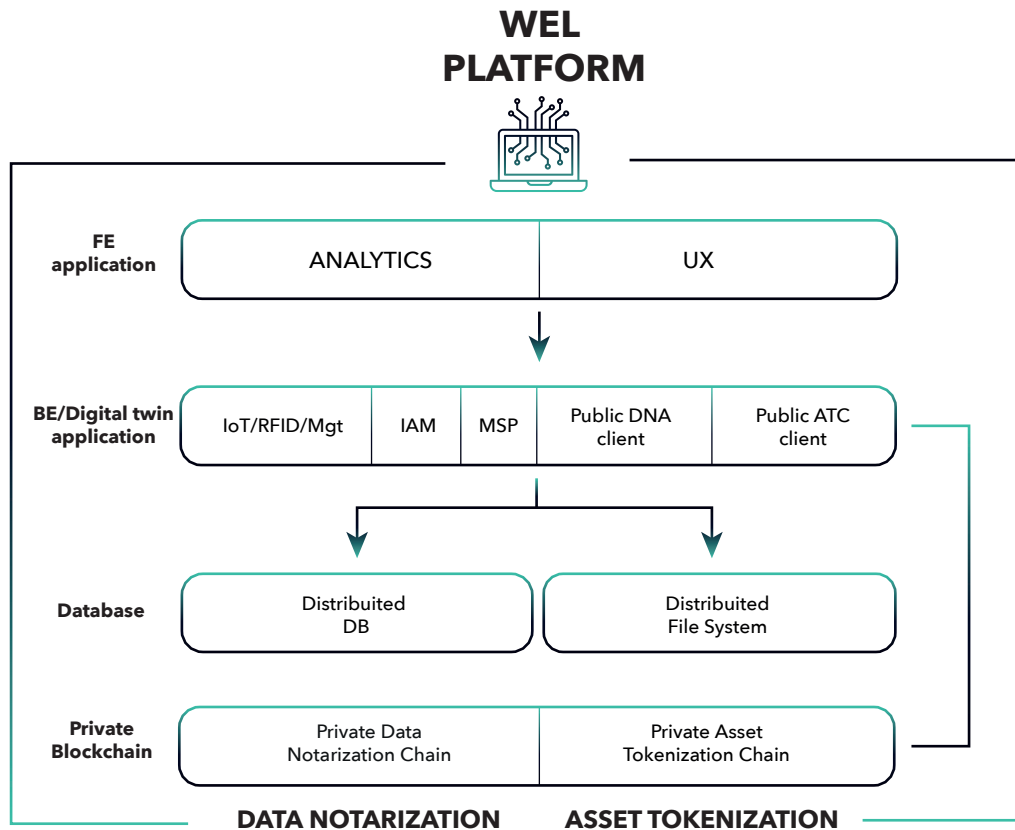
WEL
PLATFORM

FE application

ANALYTICS

UX

BE/Digital twin application

IoT/RFID/Mgt

IAM

MSP

Public DNA client

Public ATC client

Database

Distribuited DB

Distribuited File System

Private Blockchain

Private Data Notarization Chain

Private Asset Tokenization Chain

DATA NOTARIZATION

ASSET TOKENIZATION